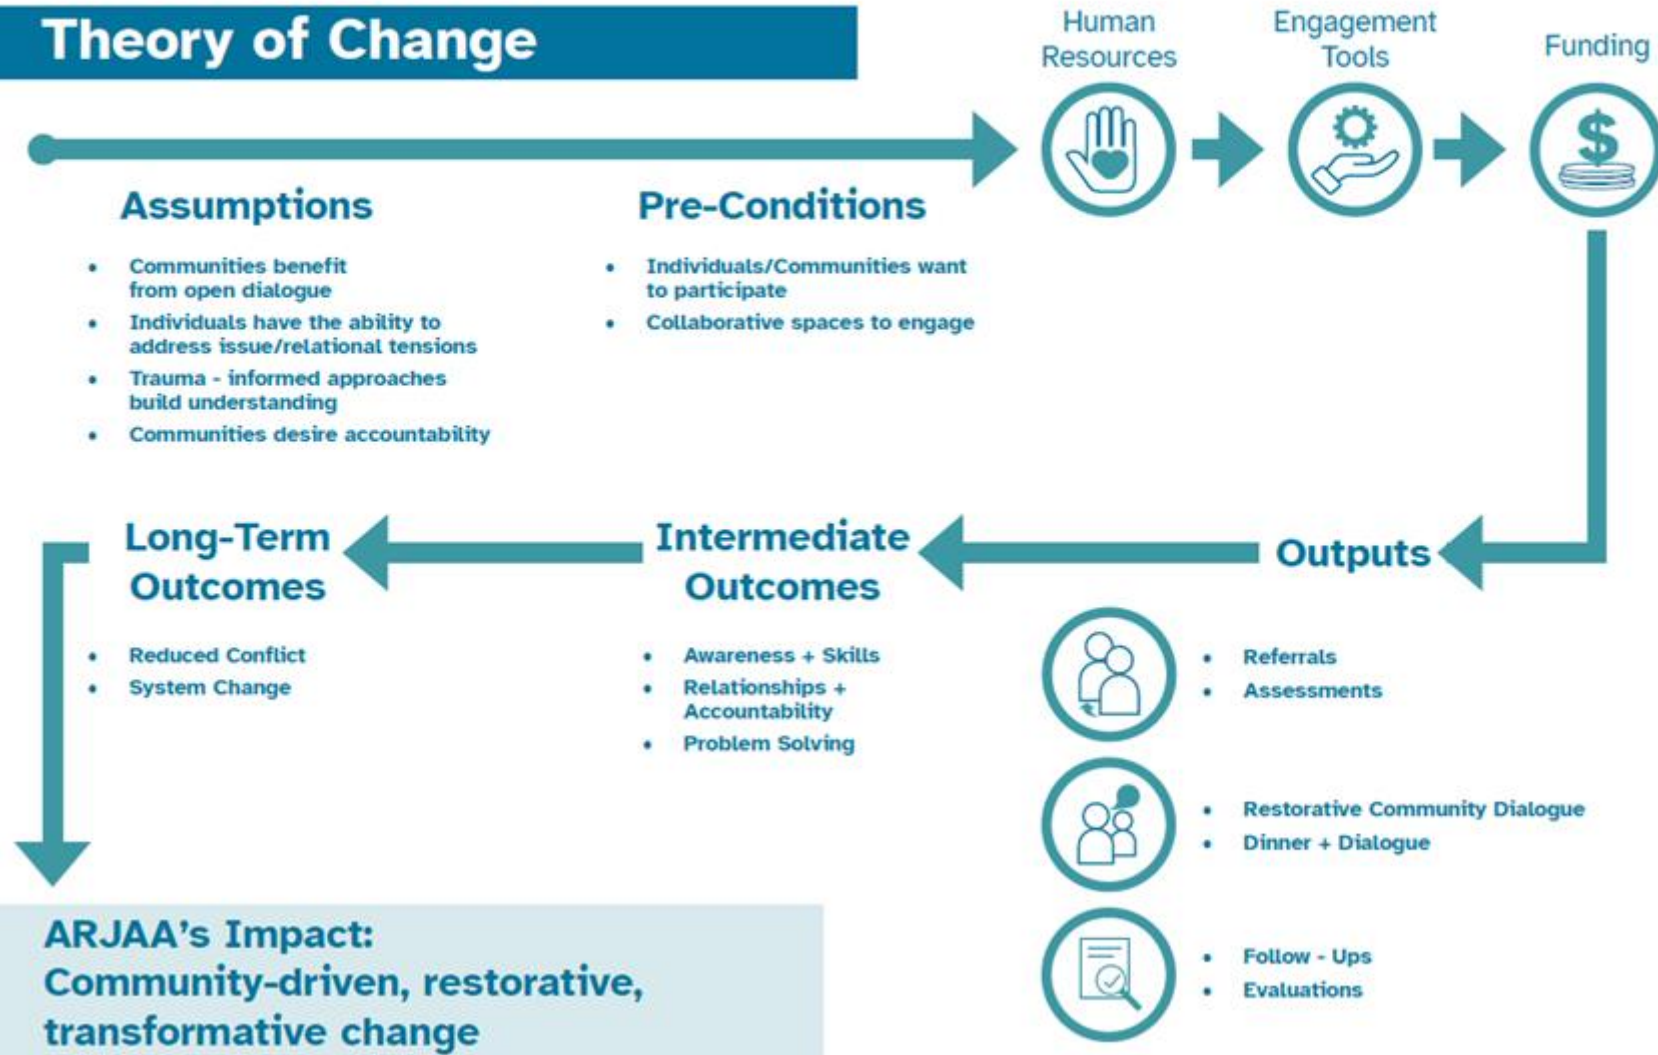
Theory of Change

Human Resources

Engagement Tools

Funding

Assumptions

- Communities benefit from open dialogue
- Individuals have the ability to address issue/relational tensions
- Trauma - informed approaches build understanding
- Communities desire accountability

Pre-Conditions

- Individuals/Communities want to participate
- Collaborative spaces to engage

Outputs

- Referrals
- Assessments

- Restorative Community Dialogue
- Dinner + Dialogue

- Follow - Ups
- Evaluations

Intermediate Outcomes

- Awareness + Skills
- Relationships + Accountability
- Problem Solving

Long-Term Outcomes

- Reduced Conflict
- System Change

ARJAA's Impact: Community-driven, restorative, transformative change